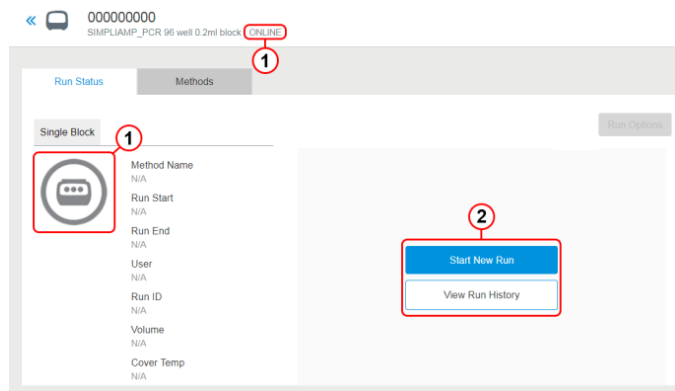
«

000000000

SIMPLIAMP_PCR 96 well 0.2ml block ONLINE

1

Run Status

Methods

Single Block

1

Run Options

Method Name
N/A

Run Start
N/A

Run End
N/A

User
N/A

Run ID
N/A

Volume
N/A

Cover Temp
N/A

2

Start New Run

View Run History